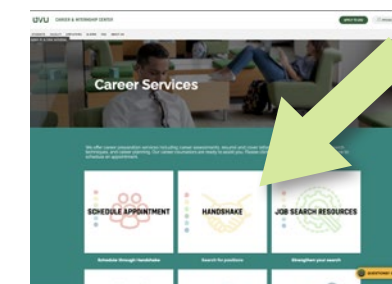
GVU CAREER & INTERNSHIP CENTER

Career Services

We offer career preparation services including career assessments, resume and cover letter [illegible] techniques, and career planning. Our career counselors are ready to assist you. Please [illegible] schedule an appointment.

SCHEDULE APPOINTMENT

HANDSHAKE

JOB SEARCH RESOURCES

Schedule through Handshake

Search for positions

Strengthen your search